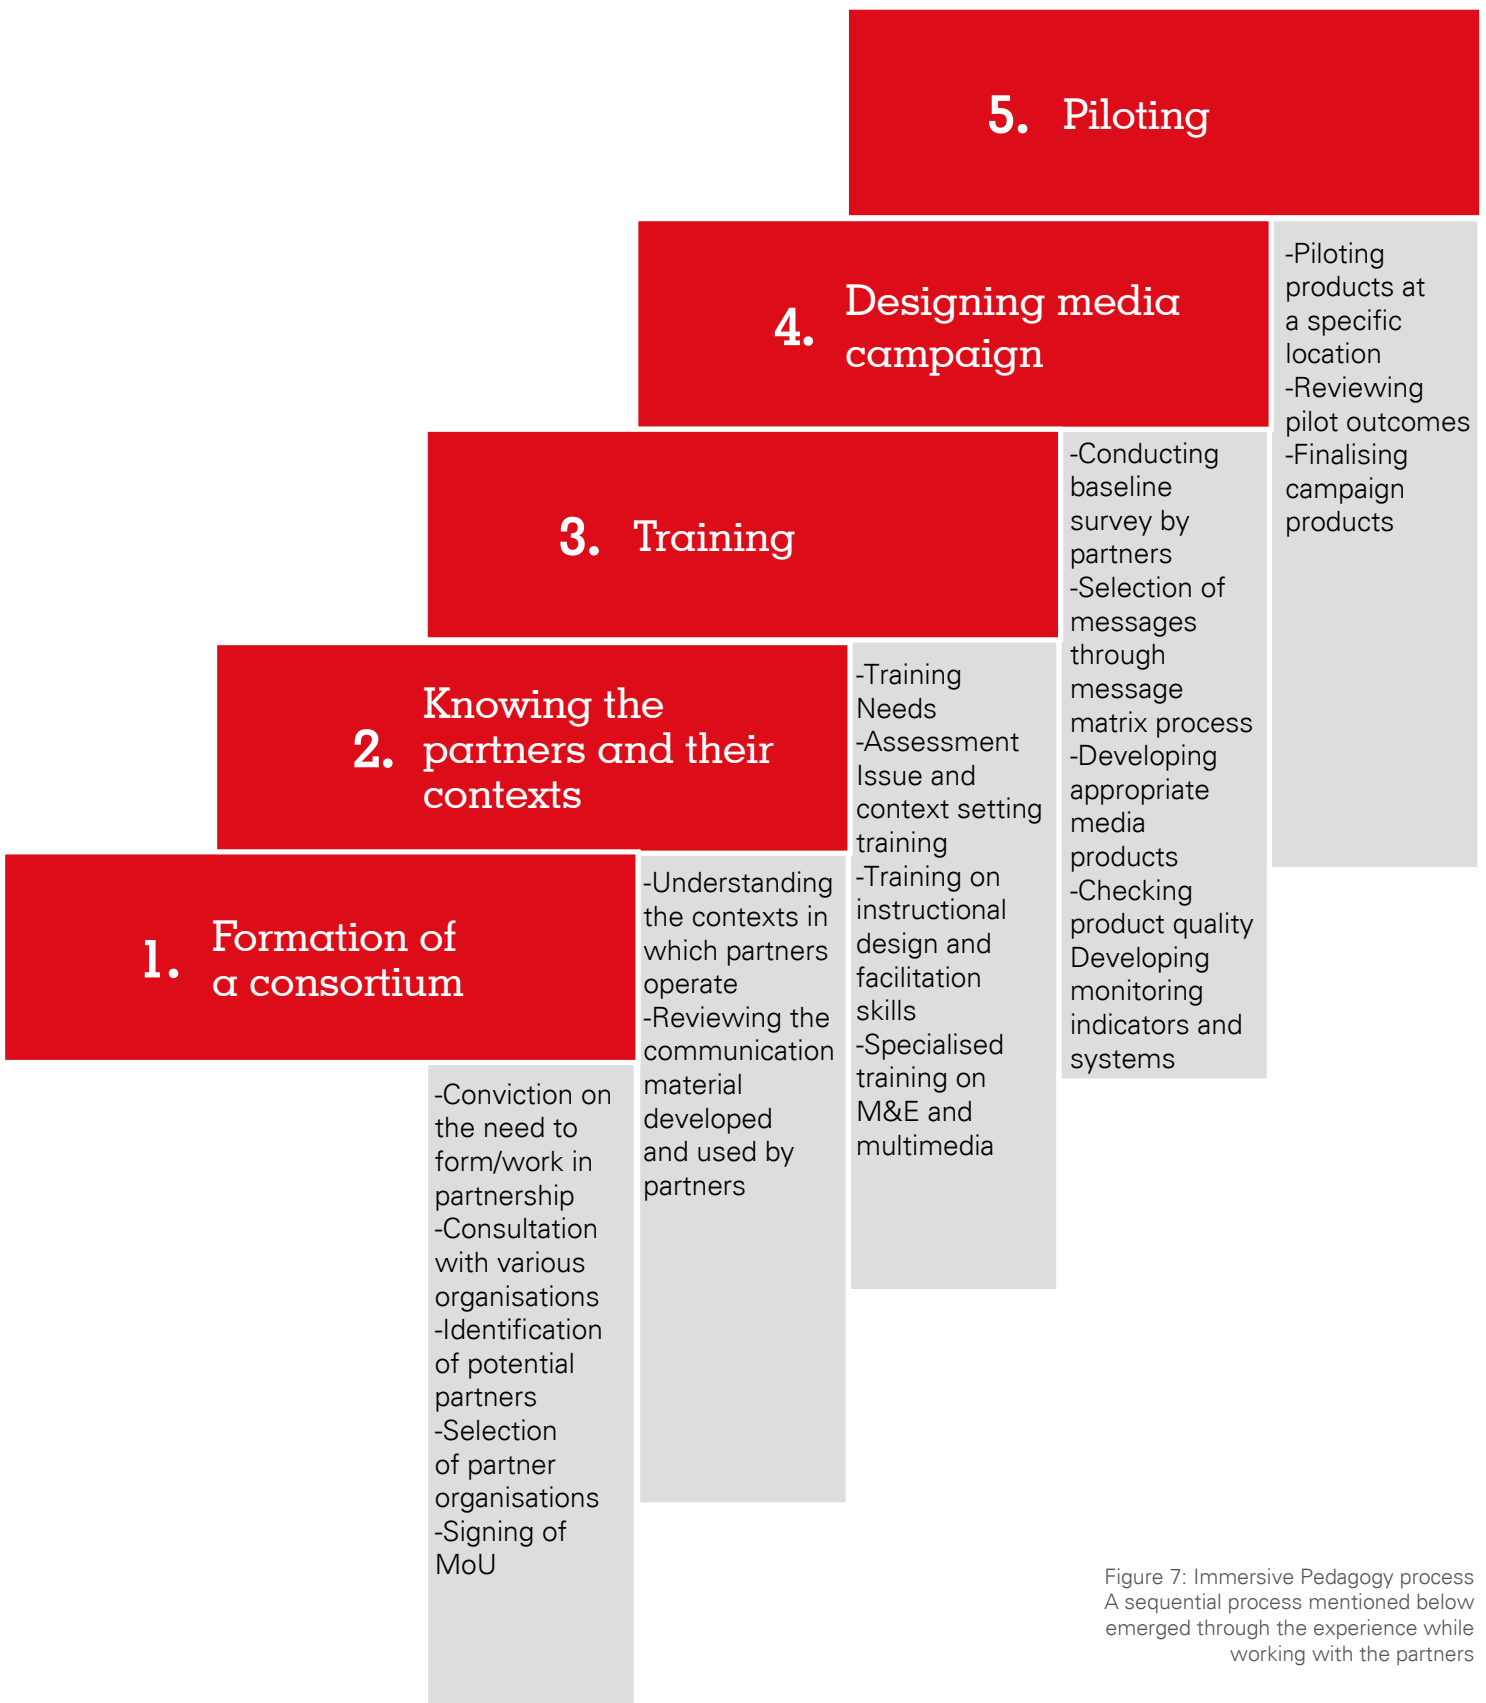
5. Piloting

4. Designing media campaign

-Piloting products at a specific location
-Reviewing pilot outcomes
-Finalising campaign products

3. Training

-Conducting baseline survey by partners
-Selection of messages through message matrix process
-Developing appropriate media products
-Checking product quality Developing monitoring indicators and systems

2. Knowing the partners and their contexts

-Training Needs
-Assessment Issue and context setting training
-Training on instructional design and facilitation skills
-Specialised training on M&E and multimedia

1. Formation of a consortium

-Understanding the contexts in which partners operate
-Reviewing the communication material developed and used by partners

-Conviction on the need to form/work in partnership
-Consultation with various organisations
-Identification of potential partners
-Selection of partner organisations
-Signing of MoU

Figure 7: Immersive Pedagogy process
A sequential process mentioned below emerged through the experience while working with the partners